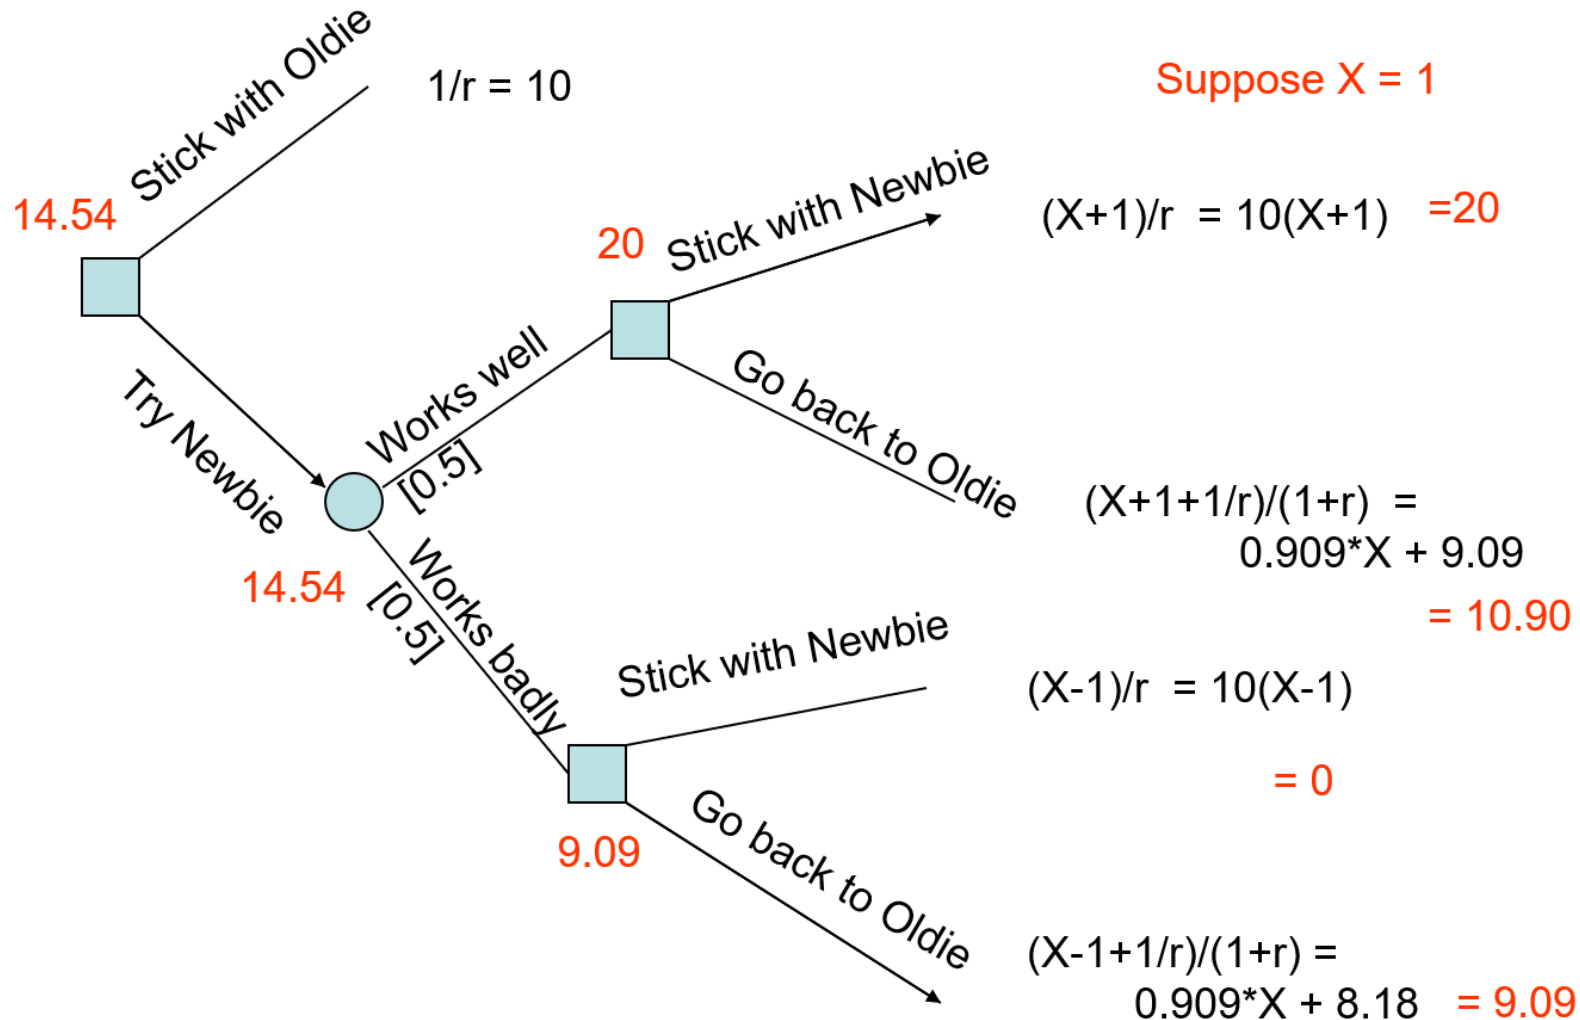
Stick with Oldie

1/r = 10

Suppose X = 1

14.54

20 Stick with Newbie

(X+1)/r = 10(X+1) =20

Try Newbie

Works well [0.5]

Go back to Oldie

(X+1+1/r)/(1+r) = 0.909*X + 9.09

= 10.90

14.54

Works badly [0.5]

Stick with Newbie

(X-1)/r = 10(X-1)

= 0

9.09

Go back to Oldie

(X-1+1/r)/(1+r) = 0.909*X + 8.18 = 9.09